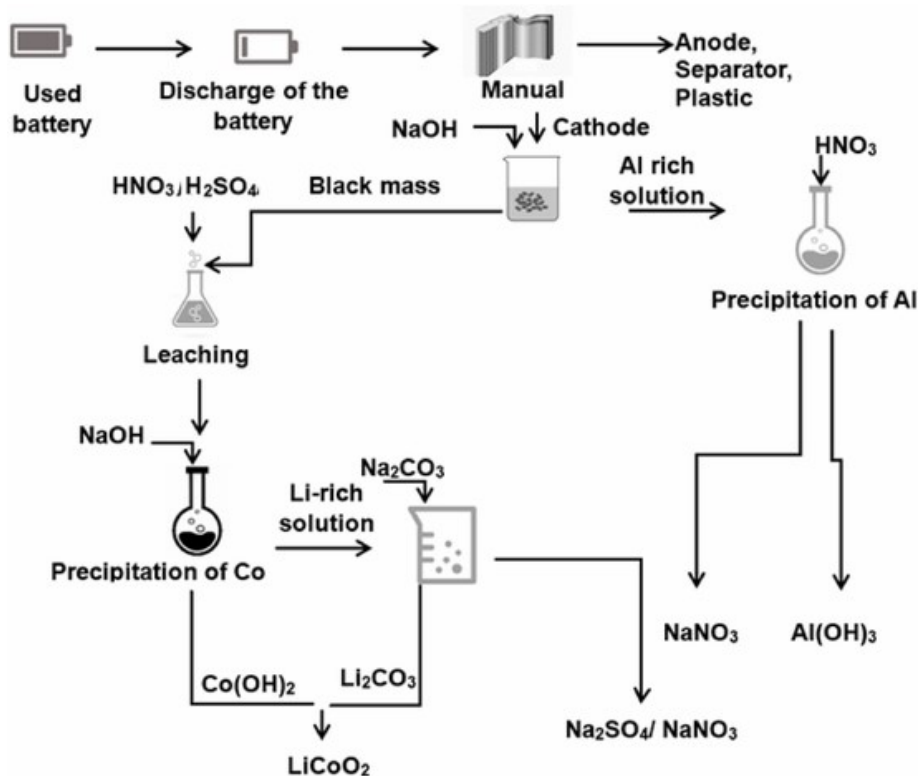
Used battery

Discharge of the battery

Manual

Anode, Separator, Plastic

NaOH

Cathode

HNO$_3$

Al rich solution

HNO$_3$/ H$_2$SO$_4$

Black mass

Precipitation of Al

Leaching

NaOH

Na$_2$CO$_3$

Li-rich solution

Precipitation of Co

NaNO$_3$

Al(OH)$_3$

Co(OH)$_2$

Li$_2$CO$_3$

Na$_2$SO$_4$/ NaNO$_3$

LiCoO$_2$